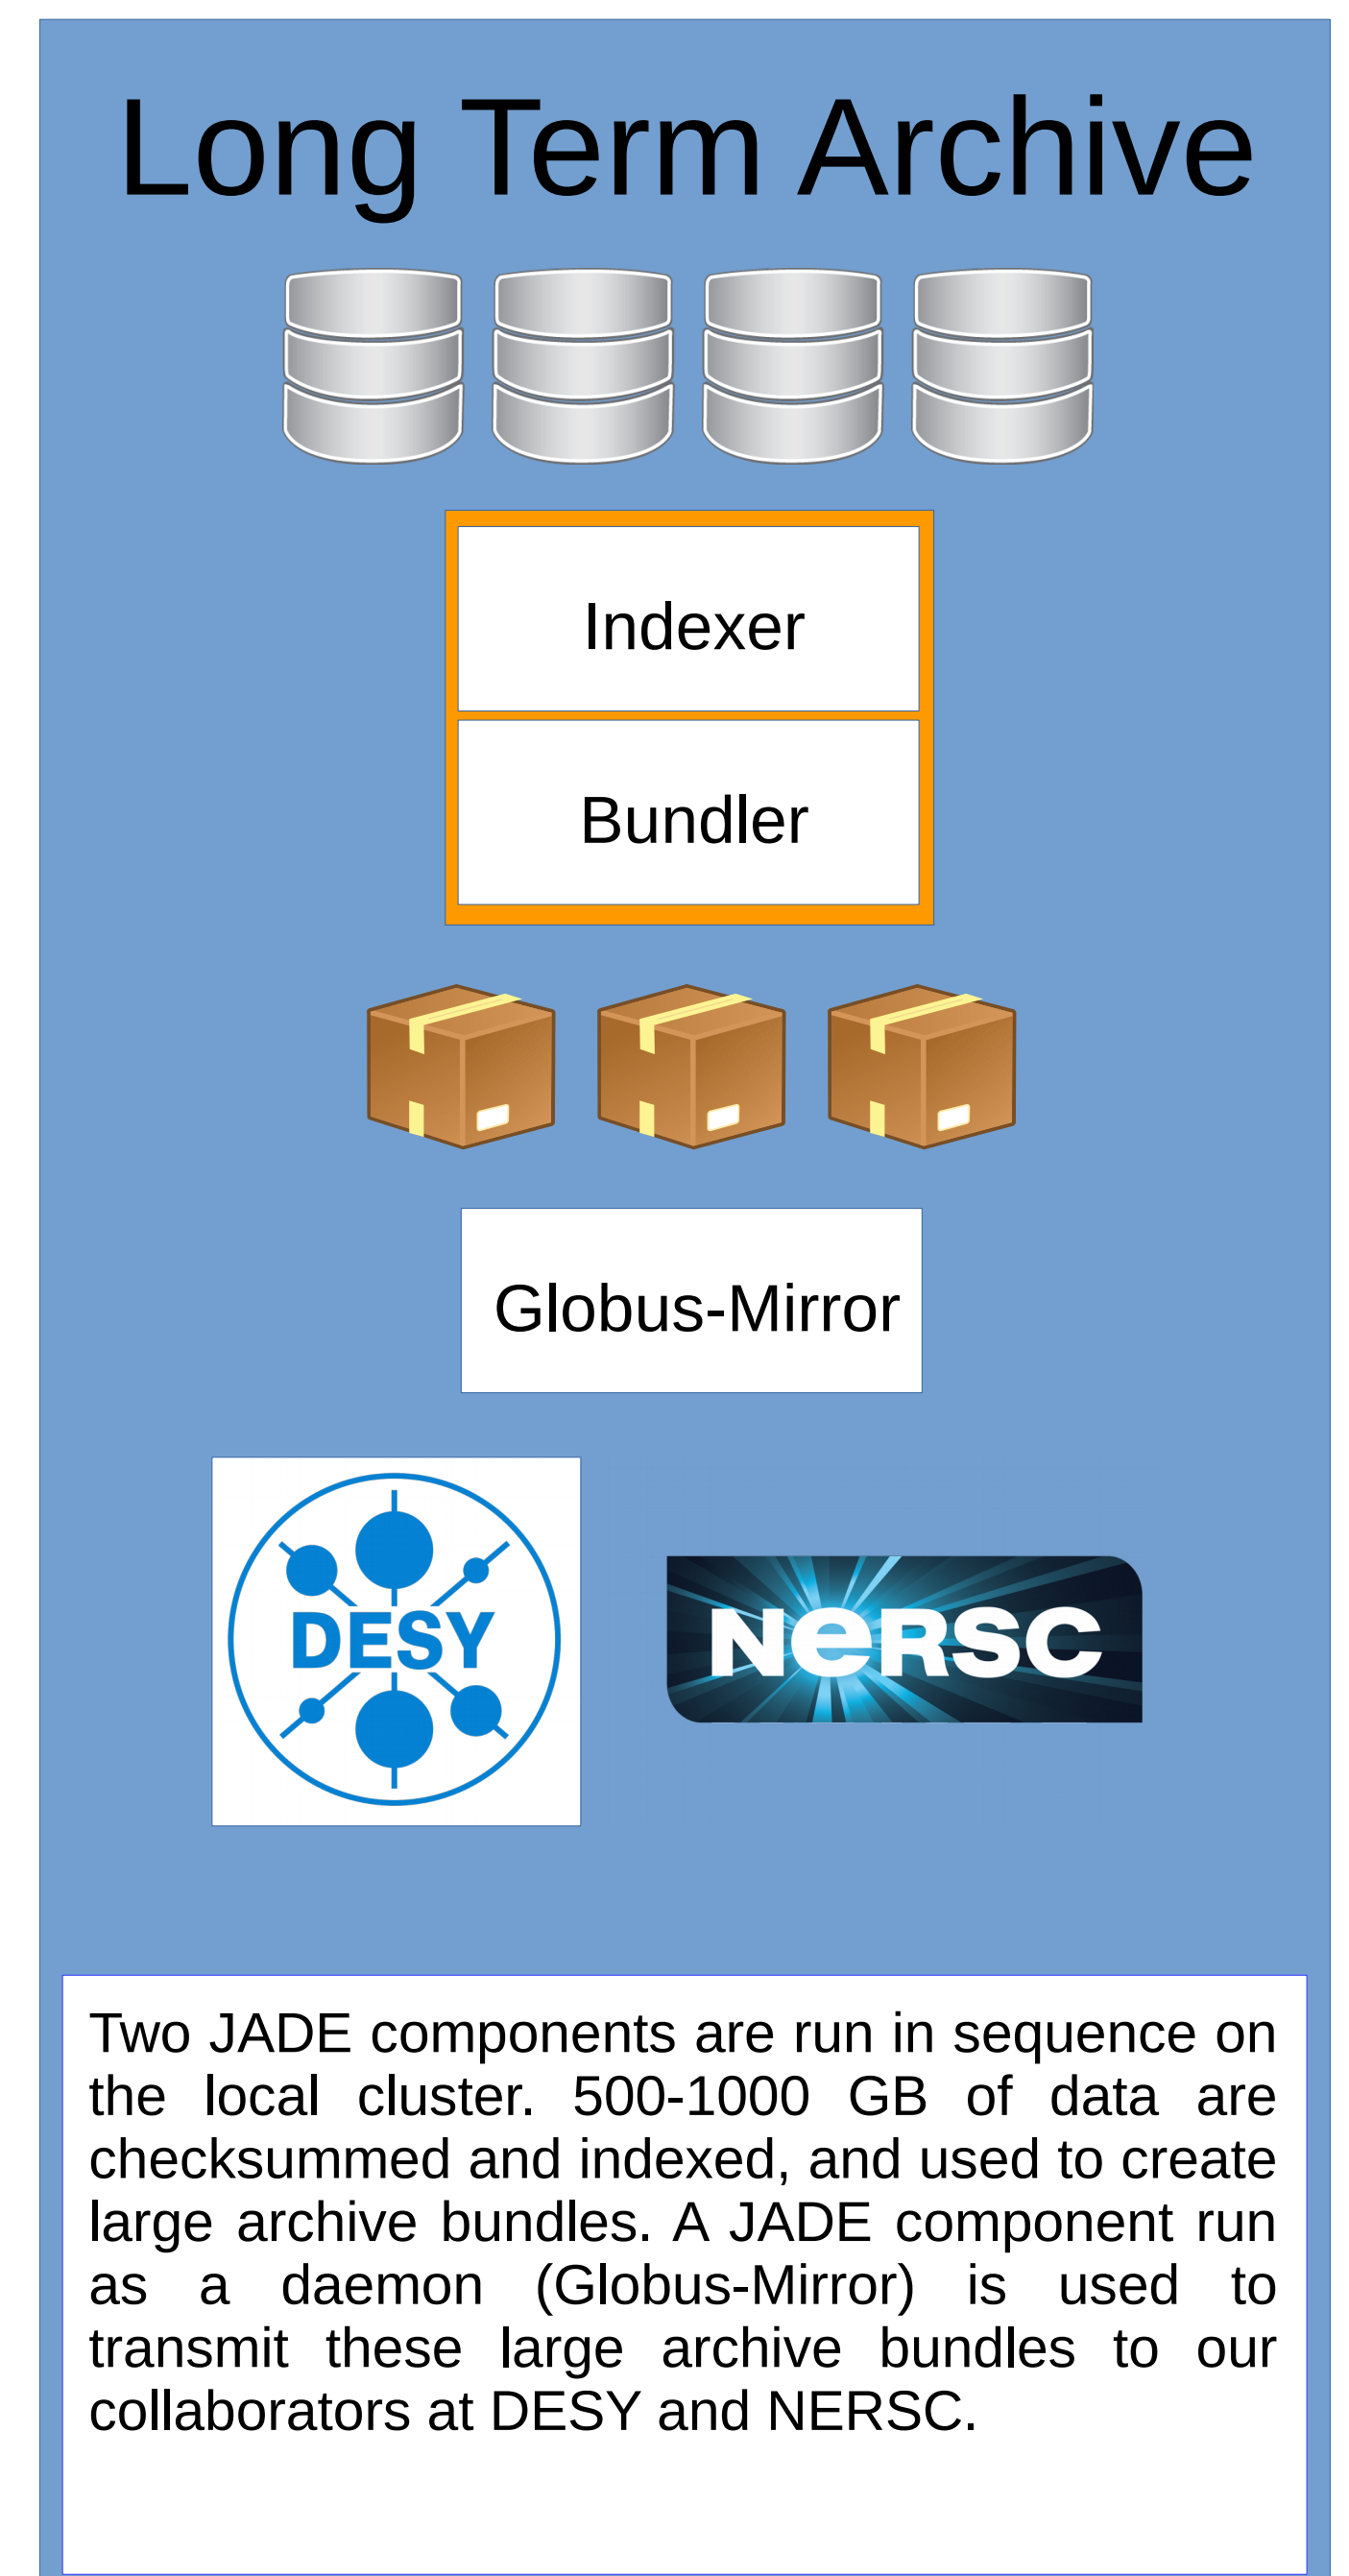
Long Term Archive

Indexer

Bundler

Globus-Mirror

DESY

NERSC

Two JADE components are run in sequence on the local cluster. 500-1000 GB of data are checksummed and indexed, and used to create large archive bundles. A JADE component run as a daemon (Globus-Mirror) is used to transmit these large archive bundles to our collaborators at DESY and NERSC.